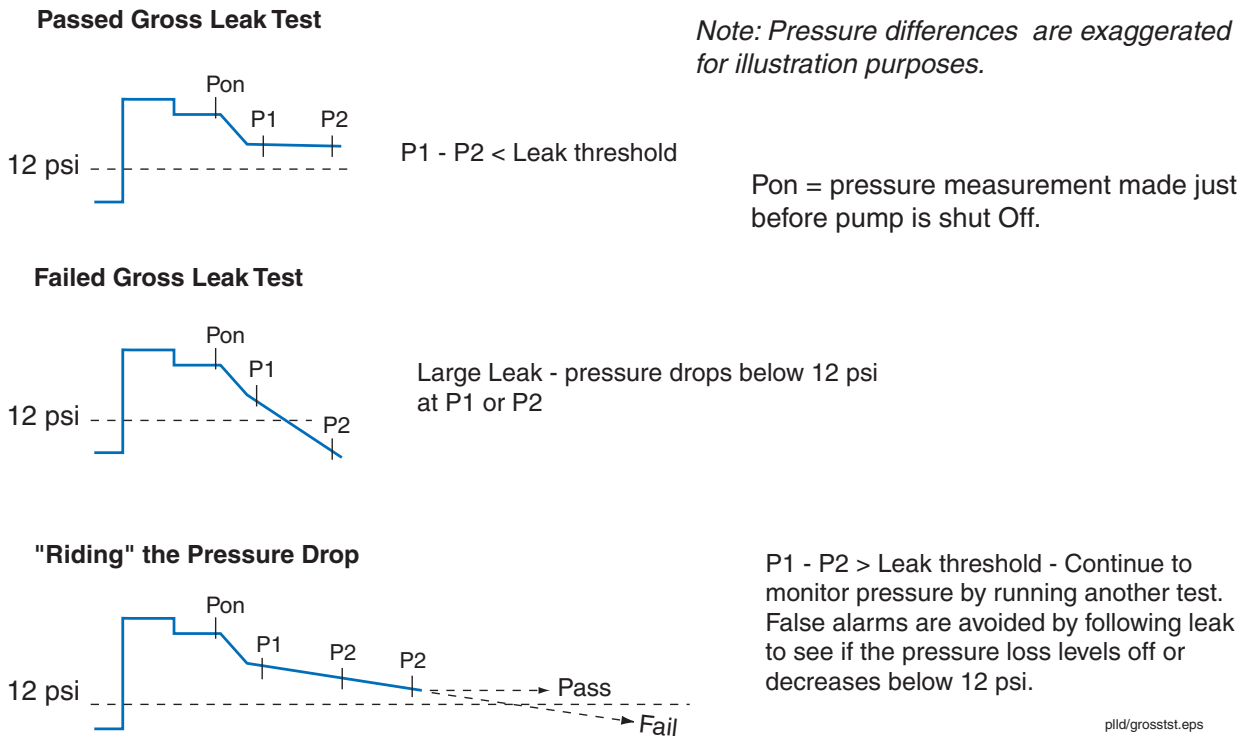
Passed Gross Leak Test

Note: Pressure differences are exaggerated for illustration purposes.

Pon

P1

P2

12 psi

P1 - P2 < Leak threshold

Pon = pressure measurement made just before pump is shut Off.

Failed Gross Leak Test

Pon

P1

12 psi

P2

Large Leak - pressure drops below 12 psi at P1 or P2

"Riding" the Pressure Drop

Pon

P1

P2

P2

12 psi

Pass

Fail

P1 - P2 > Leak threshold - Continue to monitor pressure by running another test. False alarms are avoided by following leak to see if the pressure loss levels off or decreases below 12 psi.

plld/grosstst.eps